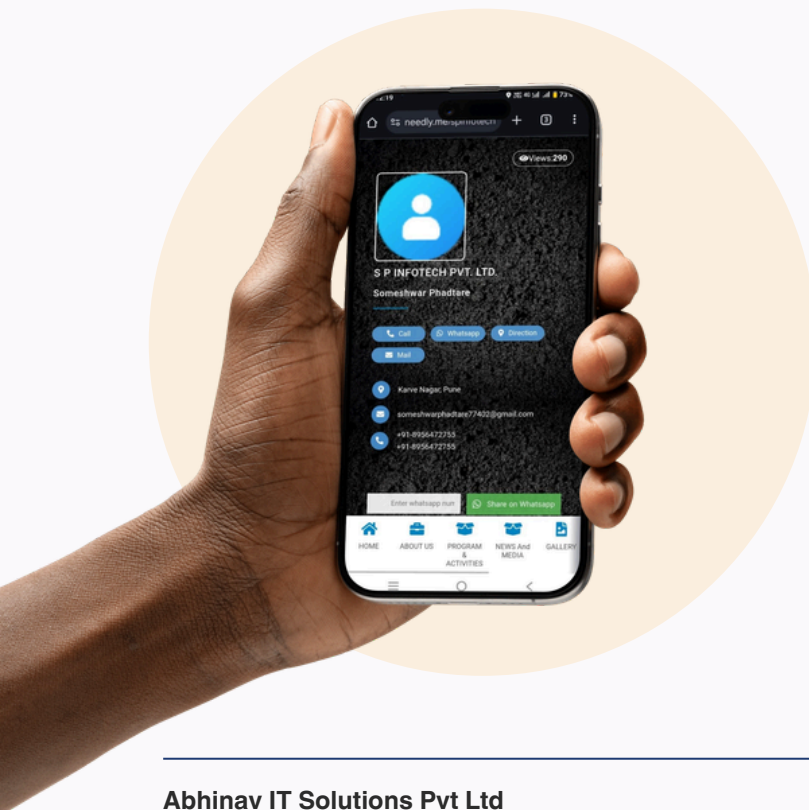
needly.me/spinfotech

Views:290

S P INFOTECH PVT. LTD.

Someshwar Phadtare

Call Whatsapp Direction

Mail

Karve Nagar, Pune

someshwarphadtare77402@gmail.com

+91-8956472755
+91-8956472755

Enter whatsapp num Share on Whatsapp

HOME ABOUT US PROGRAM & ACTIVITIES NEWS And MEDIA GALLERY

Abhinav IT Solutions Pvt Ltd